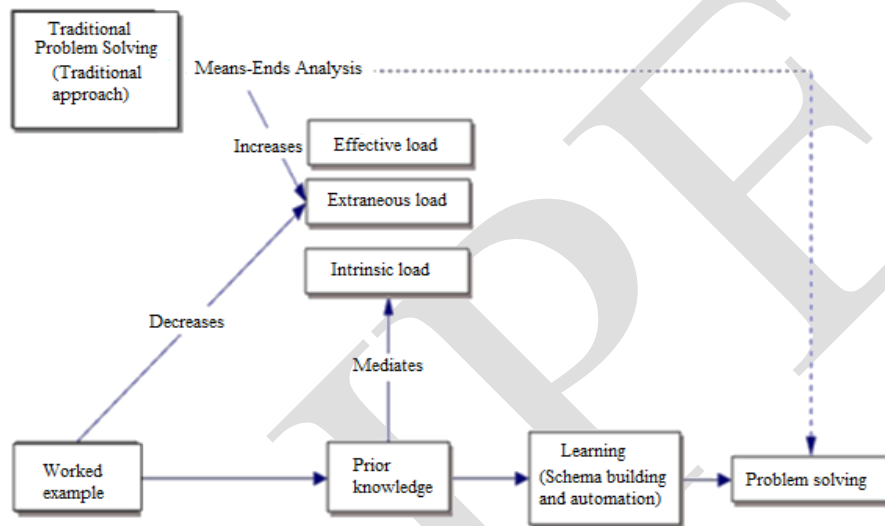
Traditional Problem Solving (Traditional approach)

Means-Ends Analysis

Increases

Effective load

Extraneous load

Intrinsic load

Decreases

Mediates

Worked example

Prior knowledge

Learning (Schema building and automation)

Problem solving